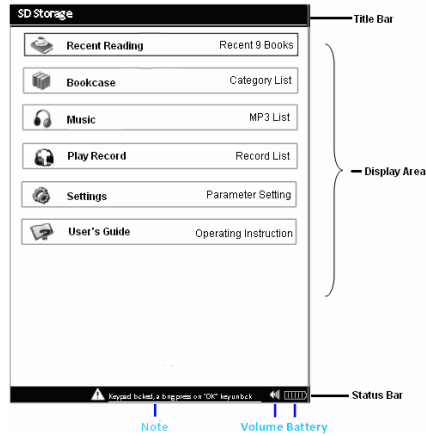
SD Storage

Title Bar

Recent Reading Recent 9 Books

Bookcase Category List

Music MP3 List

Play Record Record List

Settings Parameter Setting

User's Guide Operating Instruction

Display Area

Keypad locked, a long press on "OK" key unlock

Status Bar

Note

Volume

Battery